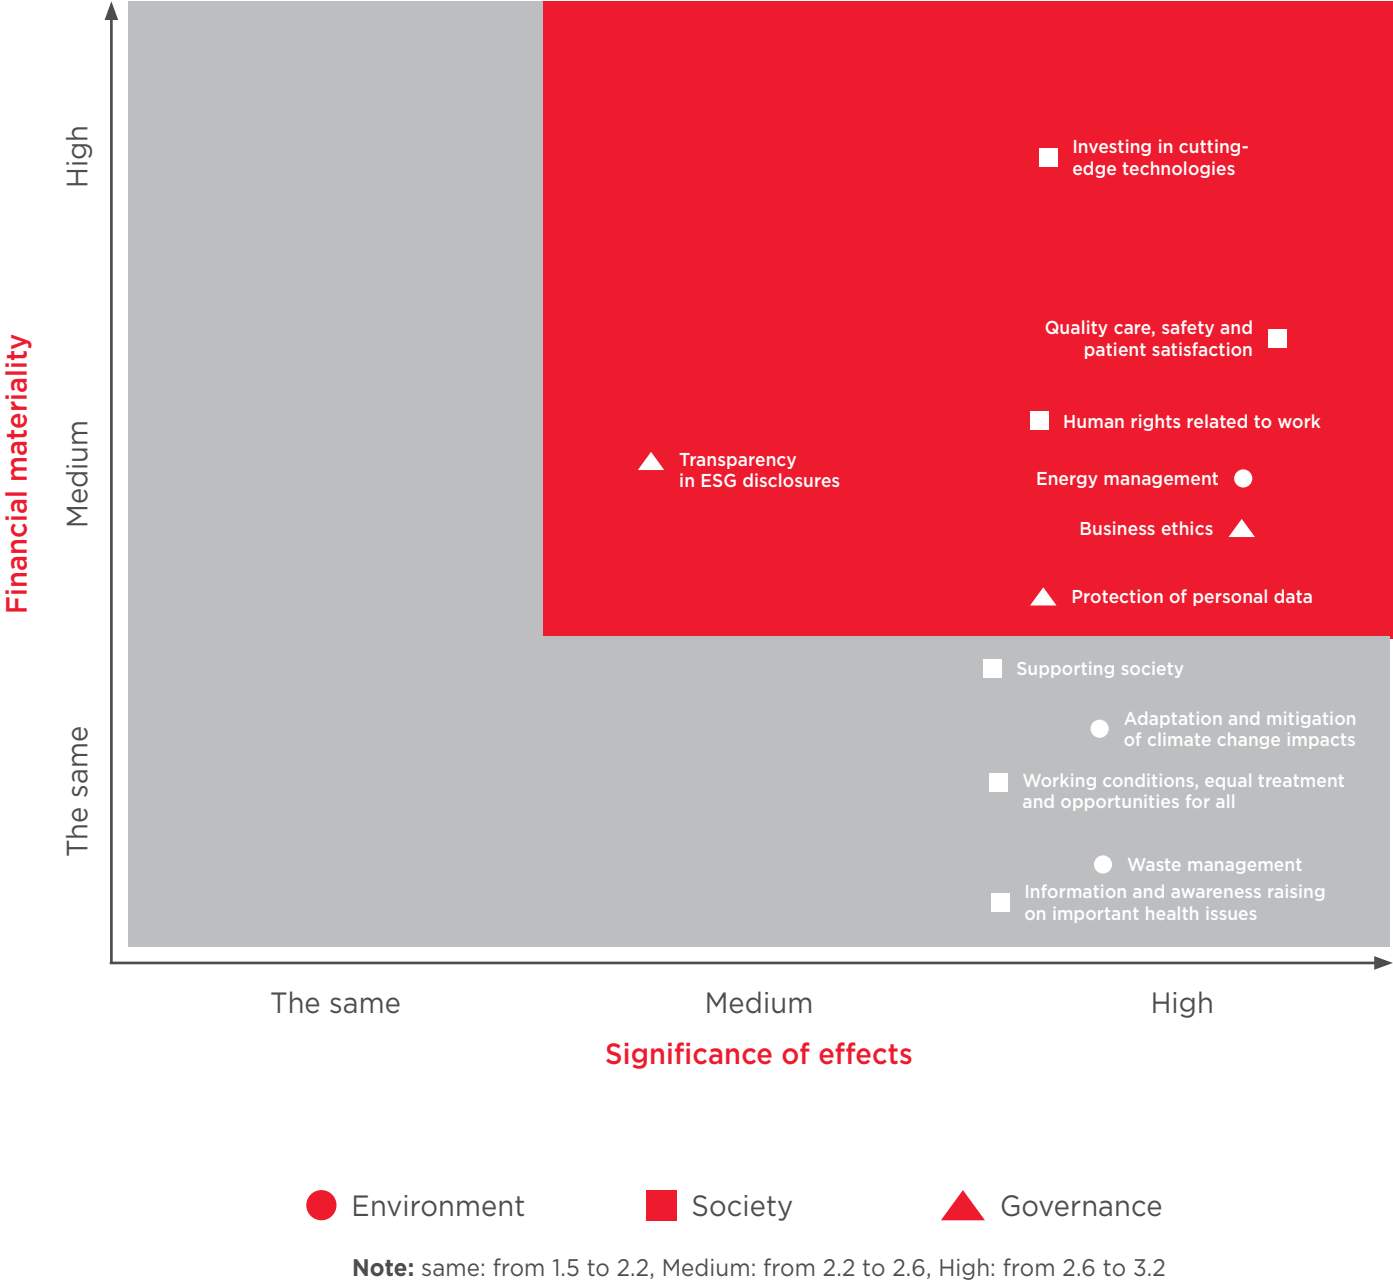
Financial materiality

High

Medium

The same

Investing in cutting-edge technologies

Quality care, safety and patient satisfaction

Human rights related to work

Transparency in ESG disclosures

Energy management

Business ethics

Protection of personal data

Supporting society

Adaptation and mitigation of climate change impacts

Working conditions, equal treatment and opportunities for all

Waste management

Information and awareness raising on important health issues

The same

Medium

High

Significance of effects

Environment

Society

Governance

**Note:** same: from 1.5 to 2.2, Medium: from 2.2 to 2.6, High: from 2.6 to 3.2